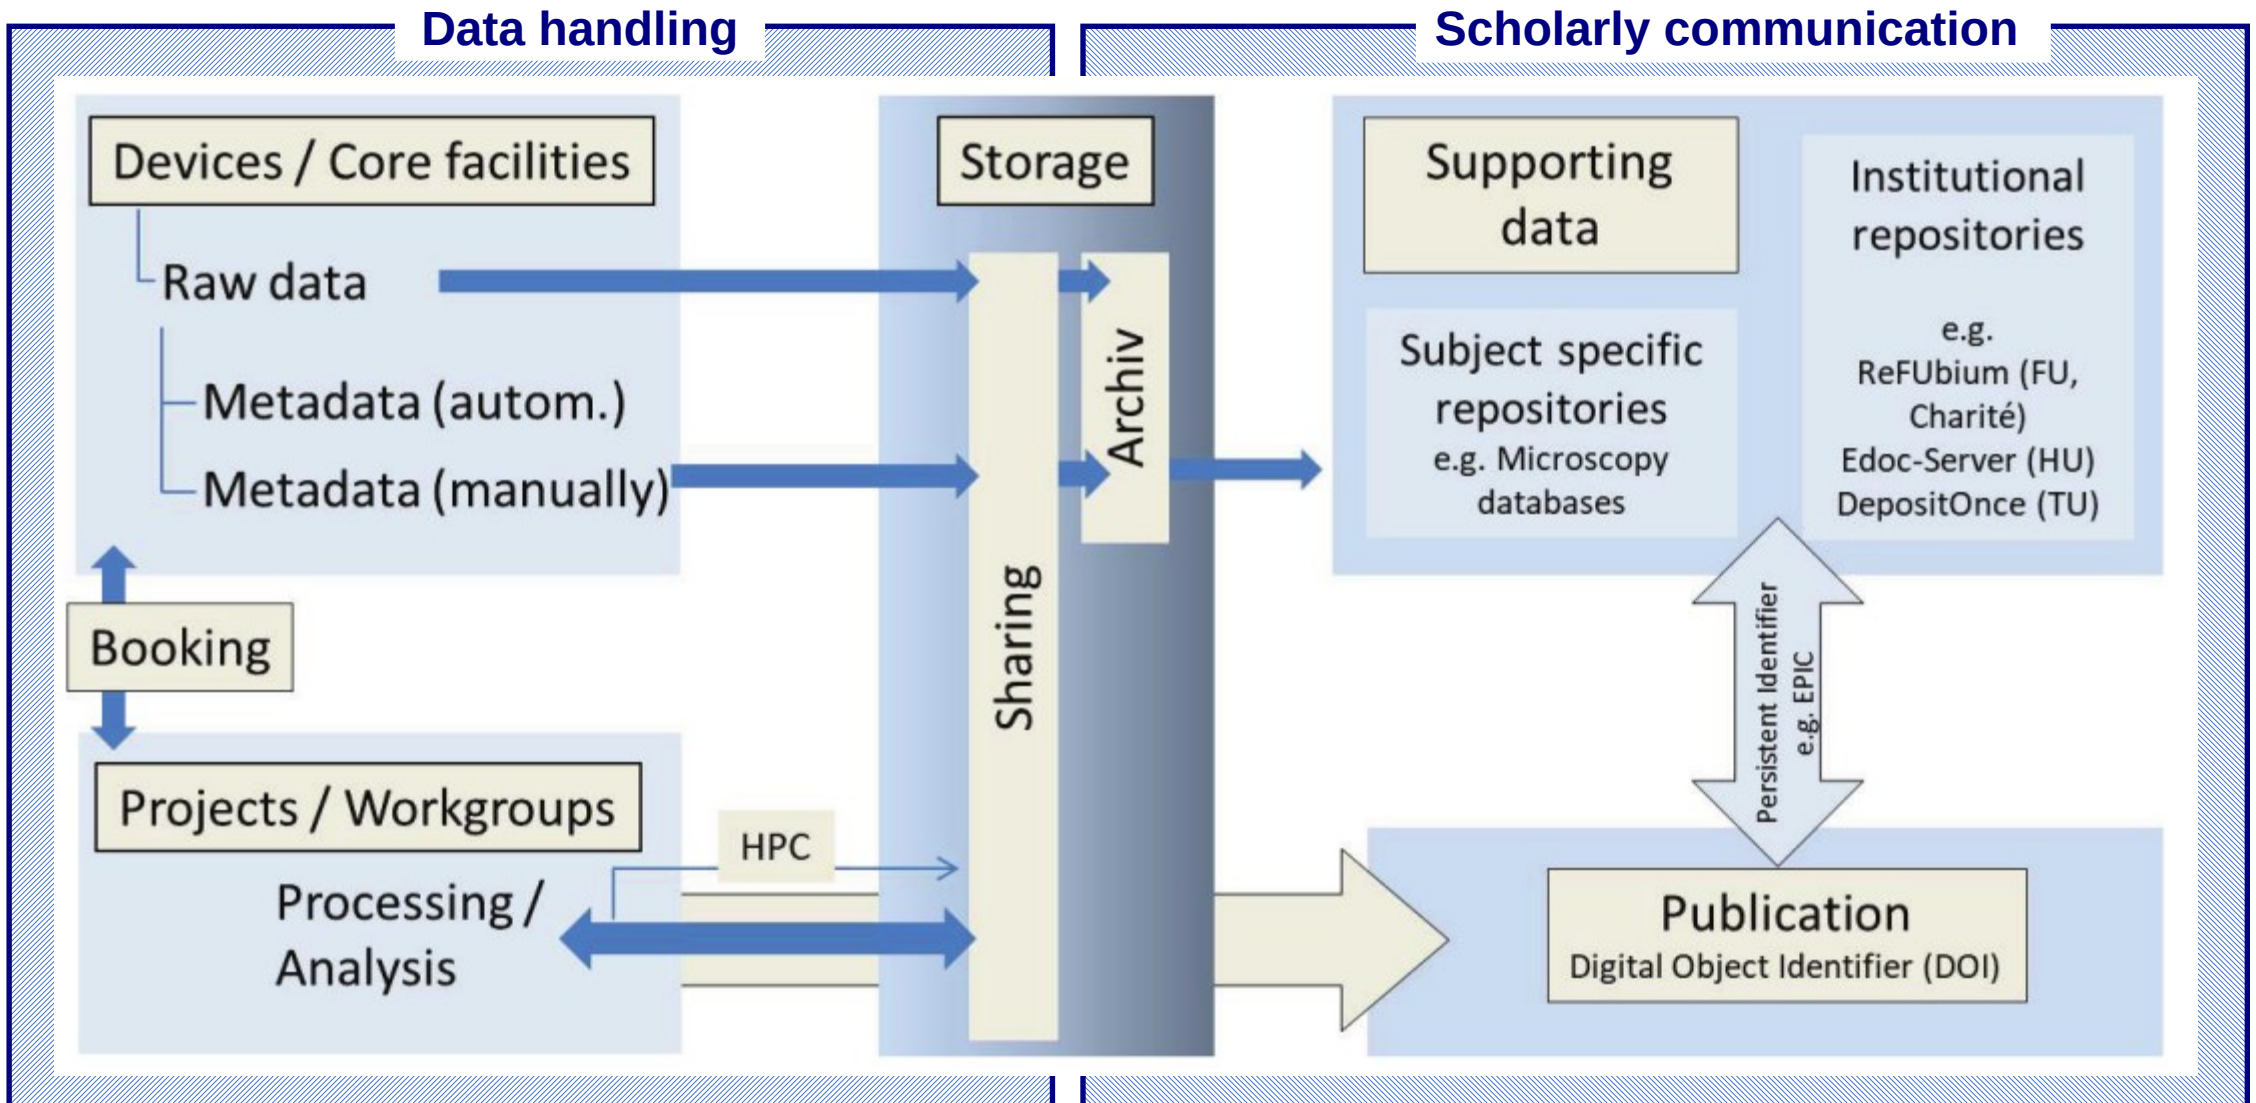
Data handling

Scholarly communication

Devices / Core facilities

Raw data

Metadata (autom.)

Metadata (manually)

Booking

Projects / Workgroups

HPC

Processing / Analysis

Storage

Sharing

Archiv

Supporting data

Subject specific repositories
e.g. Microscopy databases

Institutional repositories

e.g.
ReFUbium (FU, Charité)
Edoc-Server (HU)
DepositOnce (TU)

Persistent Identifier
e.g. EPIC

Publication
Digital Object Identifier (DOI)